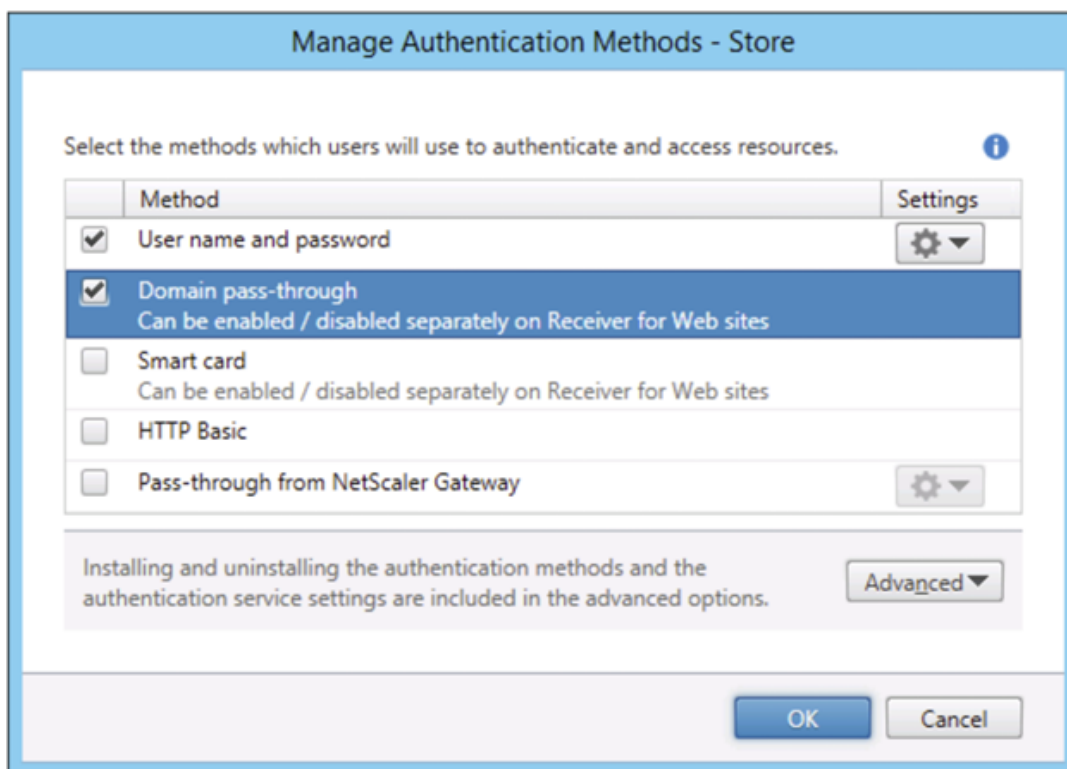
Manage Authentication Methods - Store

Select the methods which users will use to authenticate and access resources.

| | Method | Settings |
|---|---|---|
| ✔ | User name and password | |
| ✔ | Domain pass-through<br>Can be enabled / disabled separately on Receiver for Web sites | |
| | Smart card<br>Can be enabled / disabled separately on Receiver for Web sites | |
| | HTTP Basic | |
| | Pass-through from NetScaler Gateway | |

Installing and uninstalling the authentication methods and the authentication service settings are included in the advanced options.

Advanced

OK

Cancel